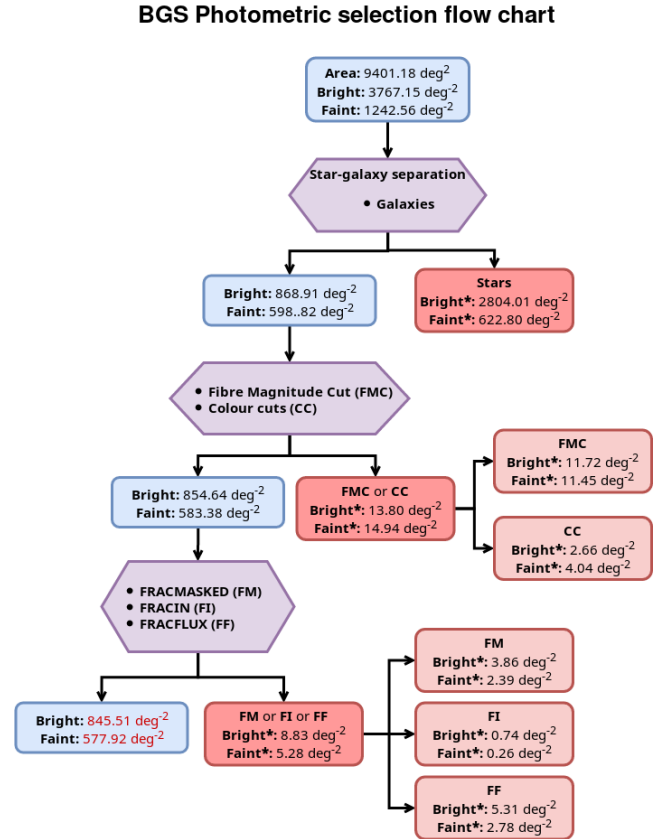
BGS Photometric selection flow chart

**Area:** 9401.18 deg$^{2}$
**Bright:** 3767.15 deg$^{-2}$
**Faint:** 1242.56 deg$^{-2}$

Star-galaxy separation
• Galaxies

**Bright:** 868.91 deg$^{-2}$
**Faint:** 598..82 deg$^{-2}$

**Stars**
**Bright*:** 2804.01 deg$^{-2}$
**Faint*:** 622.80 deg$^{-2}$

• Fibre Magnitude Cut (FMC)
• Colour cuts (CC)

**Bright:** 854.64 deg$^{-2}$
**Faint:** 583.38 deg$^{-2}$

**FMC** or **CC**
**Bright*:** 13.80 deg$^{-2}$
**Faint*:** 14.94 deg$^{-2}$

**FMC**
**Bright*:** 11.72 deg$^{-2}$
**Faint*:** 11.45 deg$^{-2}$

**CC**
**Bright*:** 2.66 deg$^{-2}$
**Faint*:** 4.04 deg$^{-2}$

• FRACMASKED (FM)
• FRACIN (FI)
• FRACFLUX (FF)

**Bright:** 845.51 deg$^{-2}$
**Faint:** 577.92 deg$^{-2}$

**FM** or **FI** or **FF**
**Bright*:** 8.83 deg$^{-2}$
**Faint*:** 5.28 deg$^{-2}$

**FM**
**Bright*:** 3.86 deg$^{-2}$
**Faint*:** 2.39 deg$^{-2}$

**FI**
**Bright*:** 0.74 deg$^{-2}$
**Faint*:** 0.26 deg$^{-2}$

**FF**
**Bright*:** 5.31 deg$^{-2}$
**Faint*:** 2.78 deg$^{-2}$